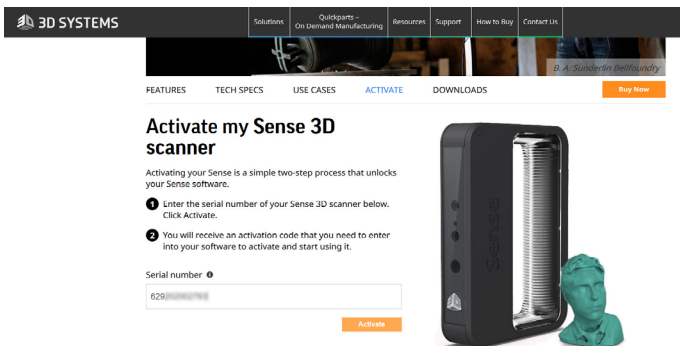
3D SYSTEMS

Solutions | Quickparts – On Demand Manufacturing | Resources | Support | How to Buy | Contact Us

B. A. Sunderlin Bellfoundry

FEATURES TECH SPECS USE CASES ACTIVATE DOWNLOADS

Buy Now

Activate my Sense 3D scanner

Activating your Sense is a simple two-step process that unlocks your Sense software.

1 Enter the serial number of your Sense 3D scanner below. Click Activate.

2 You will receive an activation code that you need to enter into your software to activate and start using it.

Serial number

629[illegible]

Activate

Sense